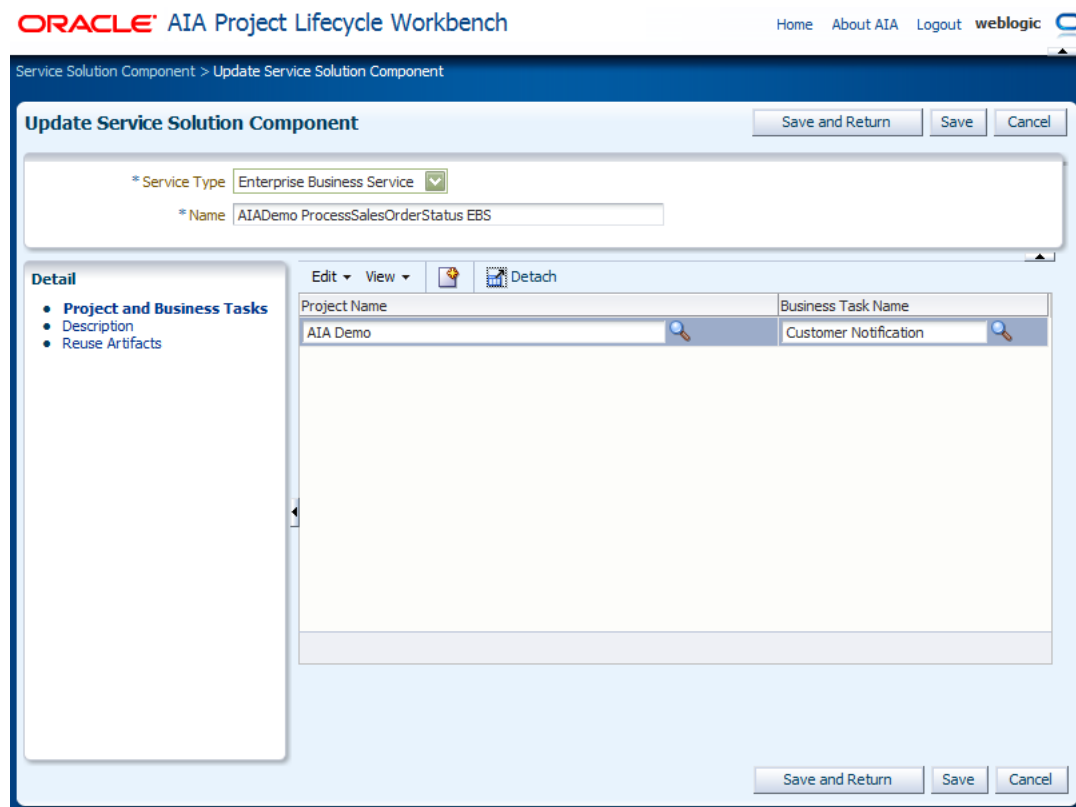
ORACLE AIA Project Lifecycle Workbench

Home About AIA Logout weblogic

Service Solution Component > Update Service Solution Component

Update Service Solution Component

Save and Return Save Cancel

* Service Type Enterprise Business Service

* Name AIADemo ProcessSalesOrderStatus EBS

Detail

- Project and Business Tasks
- Description
- Reuse Artifacts

Edit View Detach

| Project Name | Business Task Name |
|---|---|
| AIA Demo | Customer Notification |

Save and Return Save Cancel